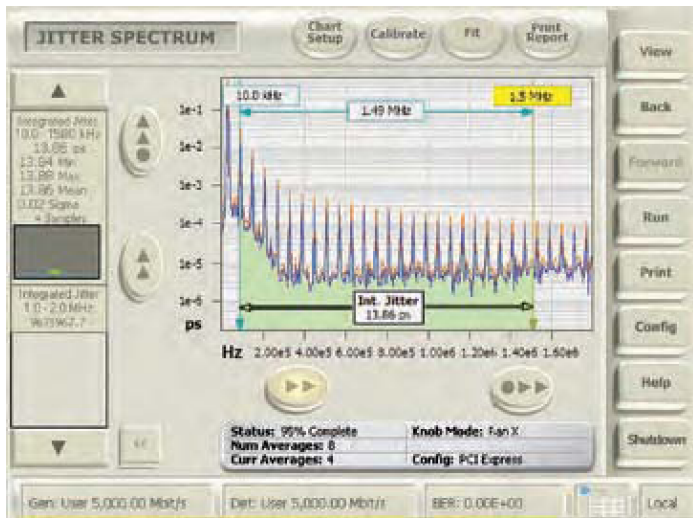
JITTER SPECTRUM

Chart Setup

Calibrate

Fit

Print Report

View

Back

Forward

Run

Print

Config

Help

Shutdown

Integrated Jitter 10.0 - 1500 kHz
13.86 ps
13.84 Min
13.88 Max
13.86 Mean
0.02 Sigma
4 Samples

Integrated Jitter
1.0 - 2.0 MHz
9635962.7

10.0 kHz

1.49 MHz

1.5 MHz

1e-1

1e-2

1e-3

1e-4

1e-5

1e-6

ps

Int. Jitter
13.86 ps

Hz 2.00e5 4.00e5 6.00e5 8.00e5 1.00e6 1.20e6 1.40e6 1.60e6

Status: 95% Complete
Num Averages: 8
Curr Averages: 4

Knob Mode: Pan X
Config: PCI Express

Gen: User 5,000.00 Mbit/s

Det: User 5,000.00 Mbit/s

BER: 0.00E+00

Local